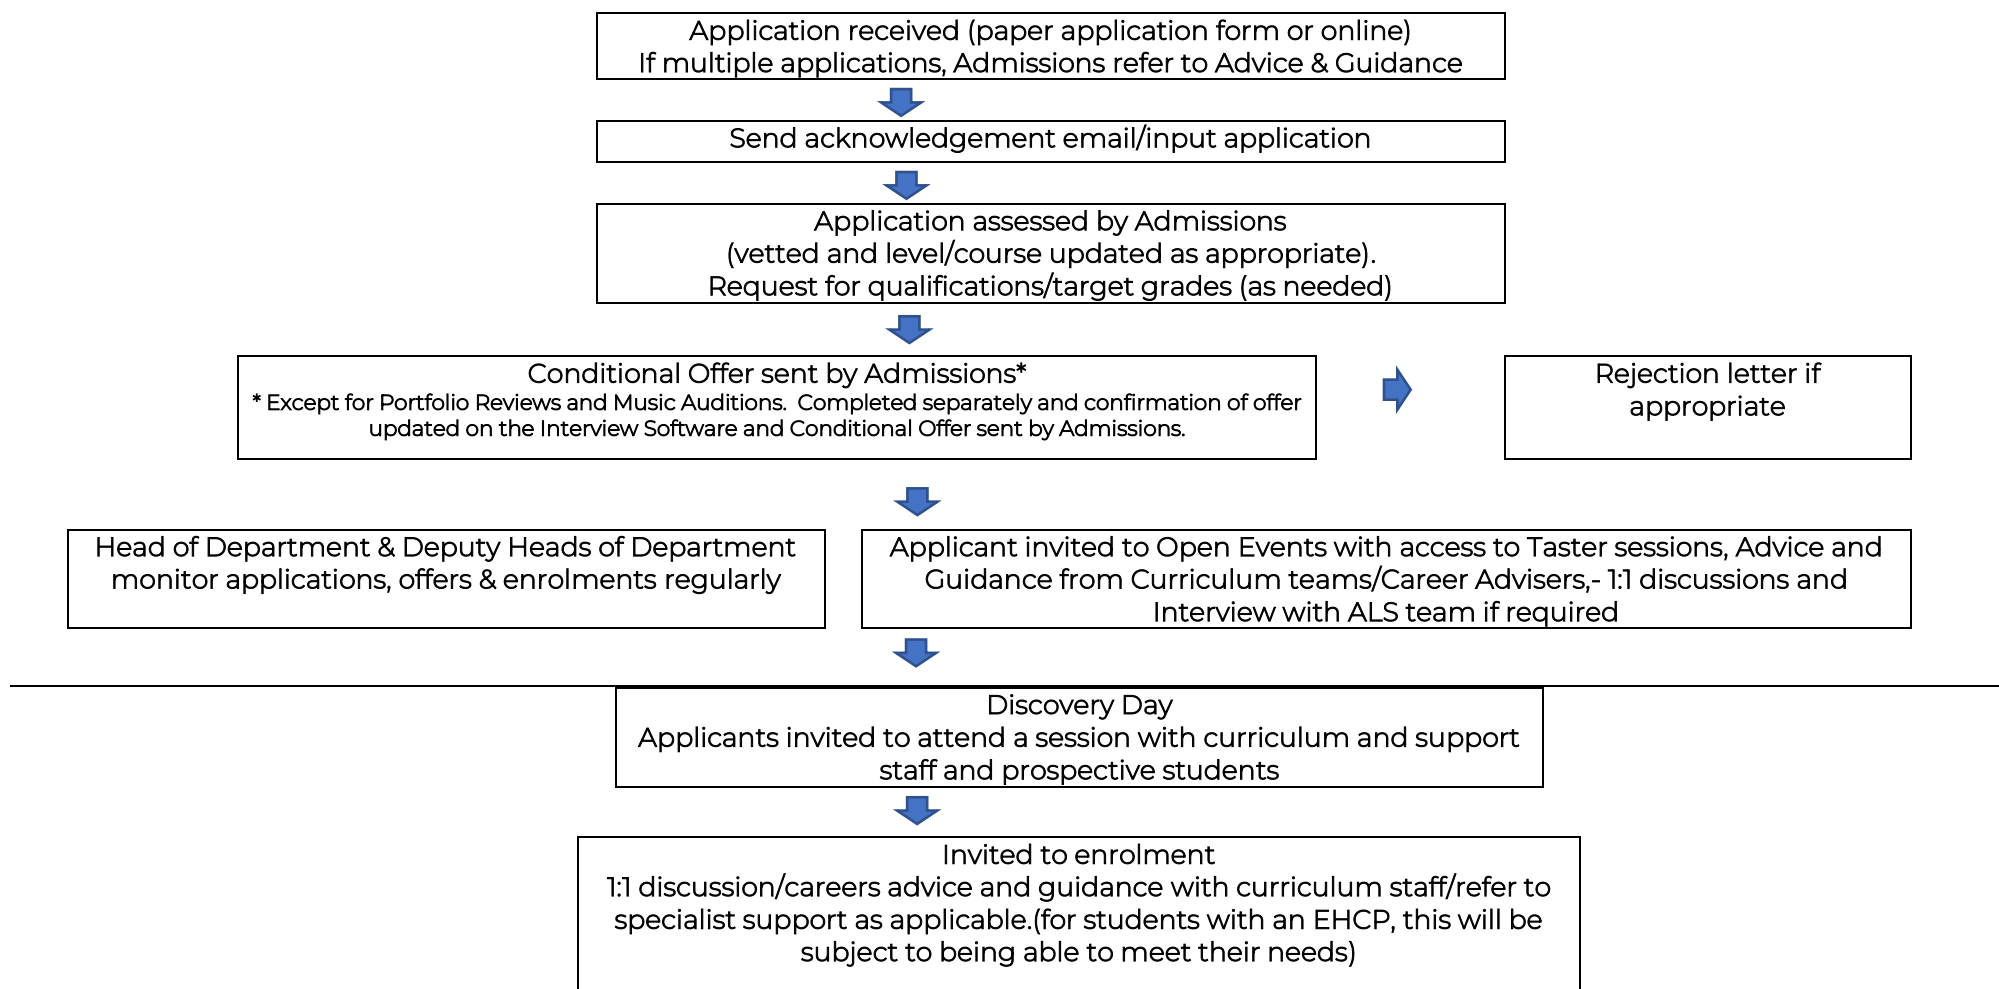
Application received (paper application form or online)
If multiple applications, Admissions refer to Advice & Guidance

Send acknowledgement email/input application

Application assessed by Admissions
(vetted and level/course updated as appropriate).
Request for qualifications/target grades (as needed)

Conditional Offer sent by Admissions*
* Except for Portfolio Reviews and Music Auditions. Completed separately and confirmation of offer updated on the Interview Software and Conditional Offer sent by Admissions.

Rejection letter if appropriate

Head of Department & Deputy Heads of Department monitor applications, offers & enrolments regularly

Applicant invited to Open Events with access to Taster sessions, Advice and Guidance from Curriculum teams/Career Advisers,- 1:1 discussions and Interview with ALS team if required

Discovery Day
Applicants invited to attend a session with curriculum and support staff and prospective students

Invited to enrolment
1:1 discussion/careers advice and guidance with curriculum staff/refer to specialist support as applicable.(for students with an EHCP, this will be subject to being able to meet their needs)